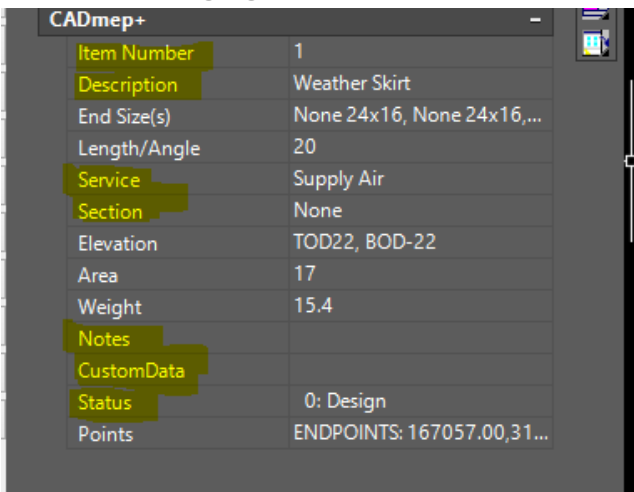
CADmep+ -

| | |
|---|---|
| Item Number | 1 |
| Description | Weather Skirt |
| End Size(s) | None 24x16, None 24x16,... |
| Length/Angle | 20 |
| Service | Supply Air |
| Section | None |
| Elevation | TOD22, BOD-22 |
| Area | 17 |
| Weight | 15.4 |
| Notes | |
| CustomData | |
| Status | 0: Design |
| Points | ENDPOINTS: 167057.00,31... |